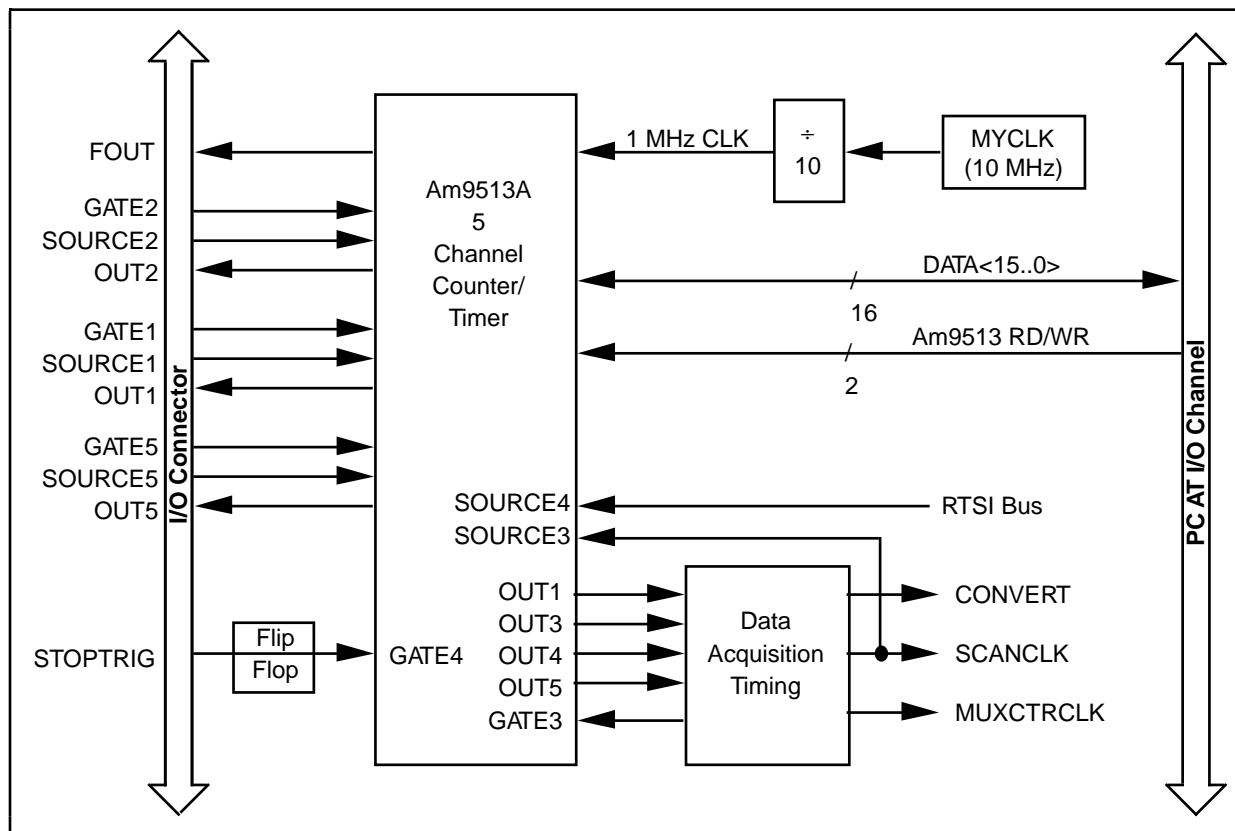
FOUT
GATE2
SOURCE2
OUT2
GATE1
SOURCE1
OUT1
GATE5
SOURCE5
OUT5
STOPTRIG
I/O Connector
Flip
Flop
Am9513A
5
Channel
Counter/
Timer
SOURCE4
SOURCE3
OUT1
OUT3
GATE4
OUT4
OUT5
GATE3
1 MHz CLK
÷
10
MYCLK
(10 MHz)
DATA<15..0>
16
Am9513 RD/WR
2
RTSI Bus
Data
Acquisition
Timing
CONVERT
SCANCLK
MUXCTRCLK
PC AT I/O Channel